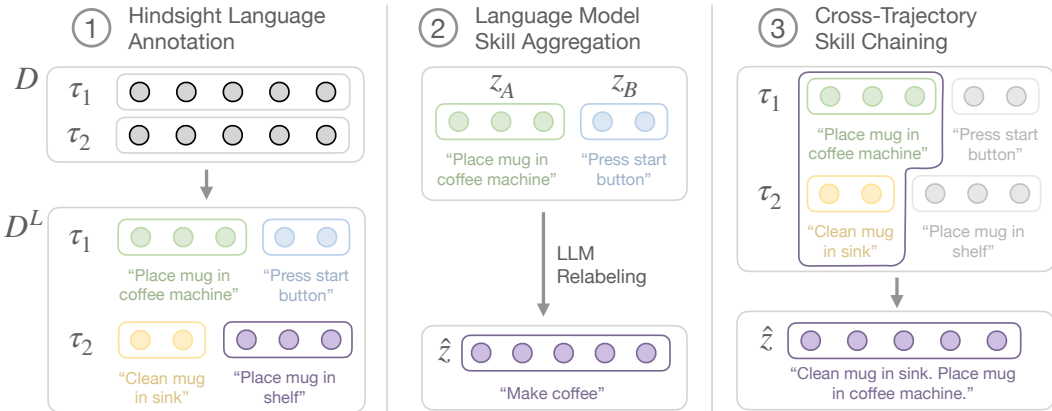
1 Hindsight Language Annotation

$D$

$\tau_1$

$\tau_2$

$D^L$

$\tau_1$

"Place mug in coffee machine"

"Press start button"

$\tau_2$

"Clean mug in sink"

"Place mug in shelf"

2 Language Model Skill Aggregation

$z_A$

$z_B$

"Place mug in coffee machine"

"Press start button"

LLM Relabeling

$\hat{z}$

"Make coffee"

3 Cross-Trajectory Skill Chaining

$\tau_1$

"Place mug in coffee machine"

"Press start button"

$\tau_2$

"Clean mug in sink"

"Place mug in shelf"

$\hat{z}$

"Clean mug in sink. Place mug in coffee machine."